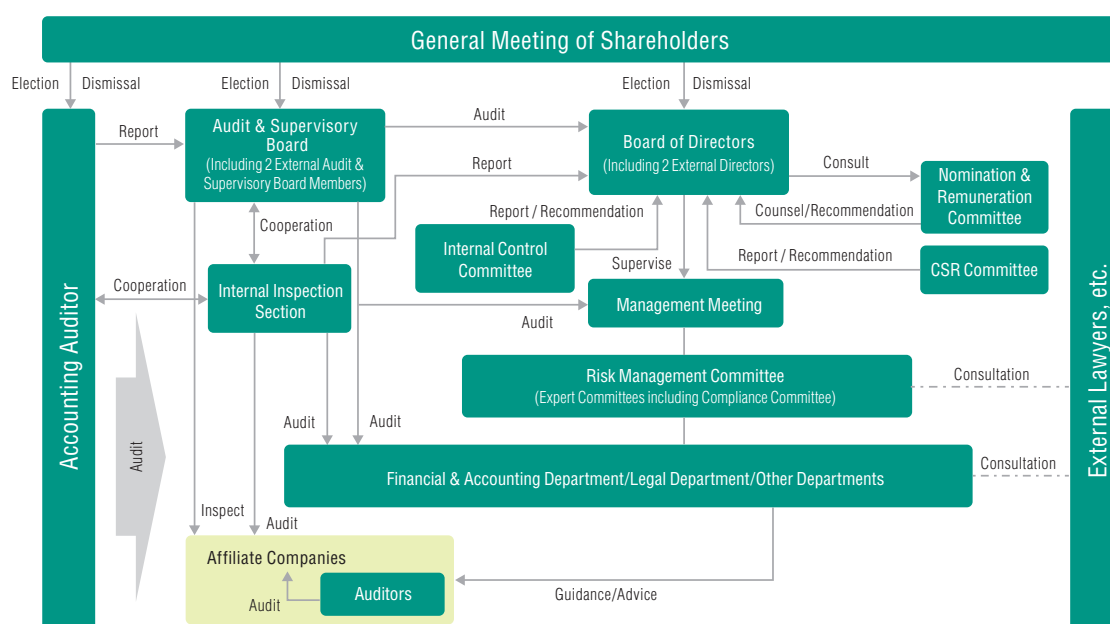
General Meeting of Shareholders

Election Dismissal

Election Dismissal

Election Dismissal

Accounting Auditor

Report

Audit & Supervisory Board (Including 2 External Audit & Supervisory Board Members)

Audit

Report

Board of Directors (Including 2 External Directors)

Consult

Nomination & Remuneration Committee

Counsel/Recommendation

Report / Recommendation

Cooperation

Internal Control Committee

Report / Recommendation

CSR Committee

Supervise

Cooperation

Internal Inspection Section

Management Meeting

Audit

Audit

Risk Management Committee (Expert Committees including Compliance Committee)

Consultation

Audit

Audit

Financial & Accounting Department/Legal Department/Other Departments

Consultation

Inspect

Audit

Affiliate Companies

Auditors

Audit

Guidance/Advice

External Lawyers, etc.